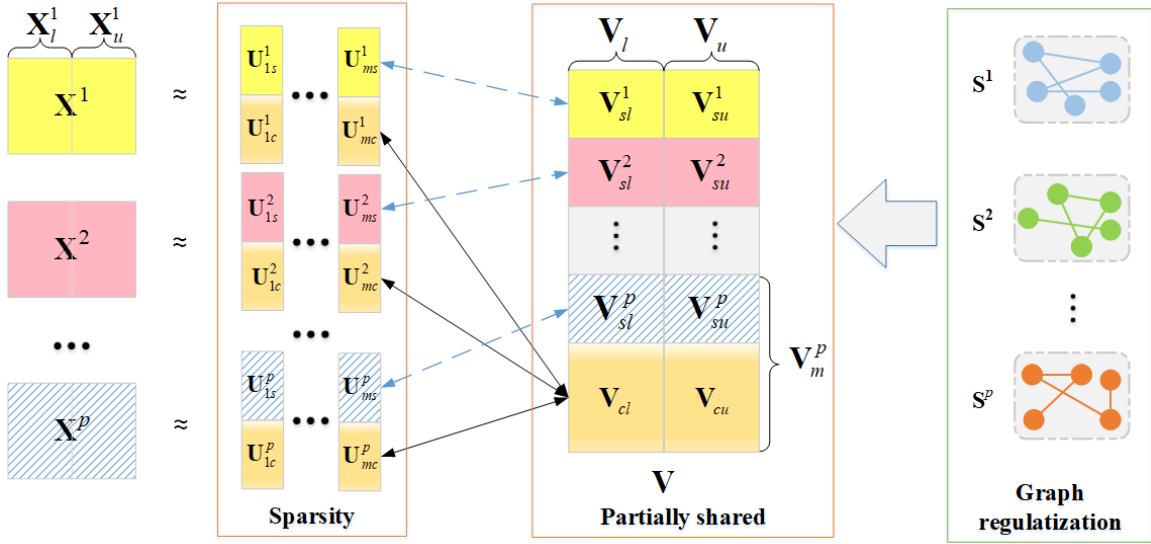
$\mathbf{X}_l^1$ $\mathbf{X}_u^1$

$\mathbf{X}^1$ ≈

$\mathbf{X}^2$ ≈

$\mathbf{X}^p$ ≈

$\mathbf{U}_{1s}^1$ ••• $\mathbf{U}_{ms}^1$
$\mathbf{U}_{1c}^1$ $\mathbf{U}_{mc}^1$

$\mathbf{U}_{1s}^2$ ••• $\mathbf{U}_{ms}^2$
$\mathbf{U}_{1c}^2$ $\mathbf{U}_{mc}^2$

$\mathbf{U}_{1s}^p$ ••• $\mathbf{U}_{ms}^p$
$\mathbf{U}_{1c}^p$ $\mathbf{U}_{mc}^p$

Sparsity

$\mathbf{V}_l$ $\mathbf{V}_u$

$\mathbf{V}_{sl}^1$ $\mathbf{V}_{su}^1$

$\mathbf{V}_{sl}^2$ $\mathbf{V}_{su}^2$

$\mathbf{V}_{sl}^p$ $\mathbf{V}_{su}^p$

$\mathbf{V}_{cl}$ $\mathbf{V}_{cu}$

$\mathbf{V}_m^p$

$\mathbf{V}$

Partially shared

$\mathbf{S}^1$

$\mathbf{S}^2$

$\mathbf{S}^p$

Graph regulatization